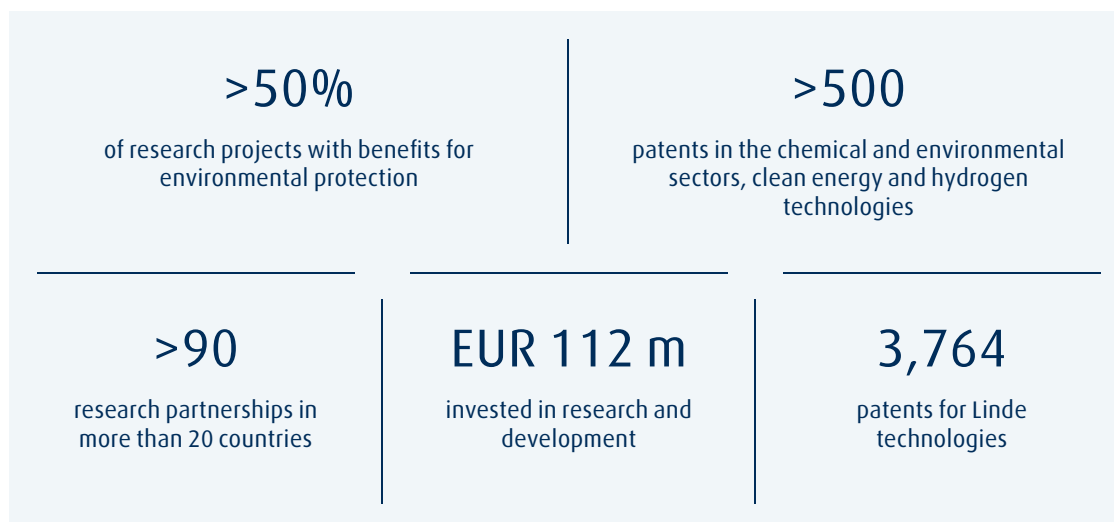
>50%

of research projects with benefits for environmental protection

>500

patents in the chemical and environmental sectors, clean energy and hydrogen technologies

>90

research partnerships in more than 20 countries

EUR 112 m

invested in research and development

3,764

patents for Linde technologies